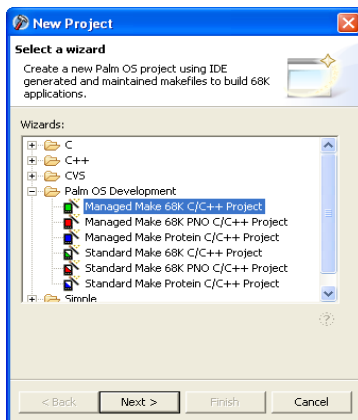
New Project

Select a wizard

Create a new Palm OS project using IDE generated and maintained makefiles to build 68K applications.

Wizards:

C
C++
CVS
Palm OS Development
Managed Make 68K C/C++ Project
Managed Make 68K PNO C/C++ Project
Managed Make Protein C/C++ Project
Standard Make 68K C/C++ Project
Standard Make 68K PNO C/C++ Project
Standard Make Protein C/C++ Project
Simple

< Back
Next >
Finish
Cancel